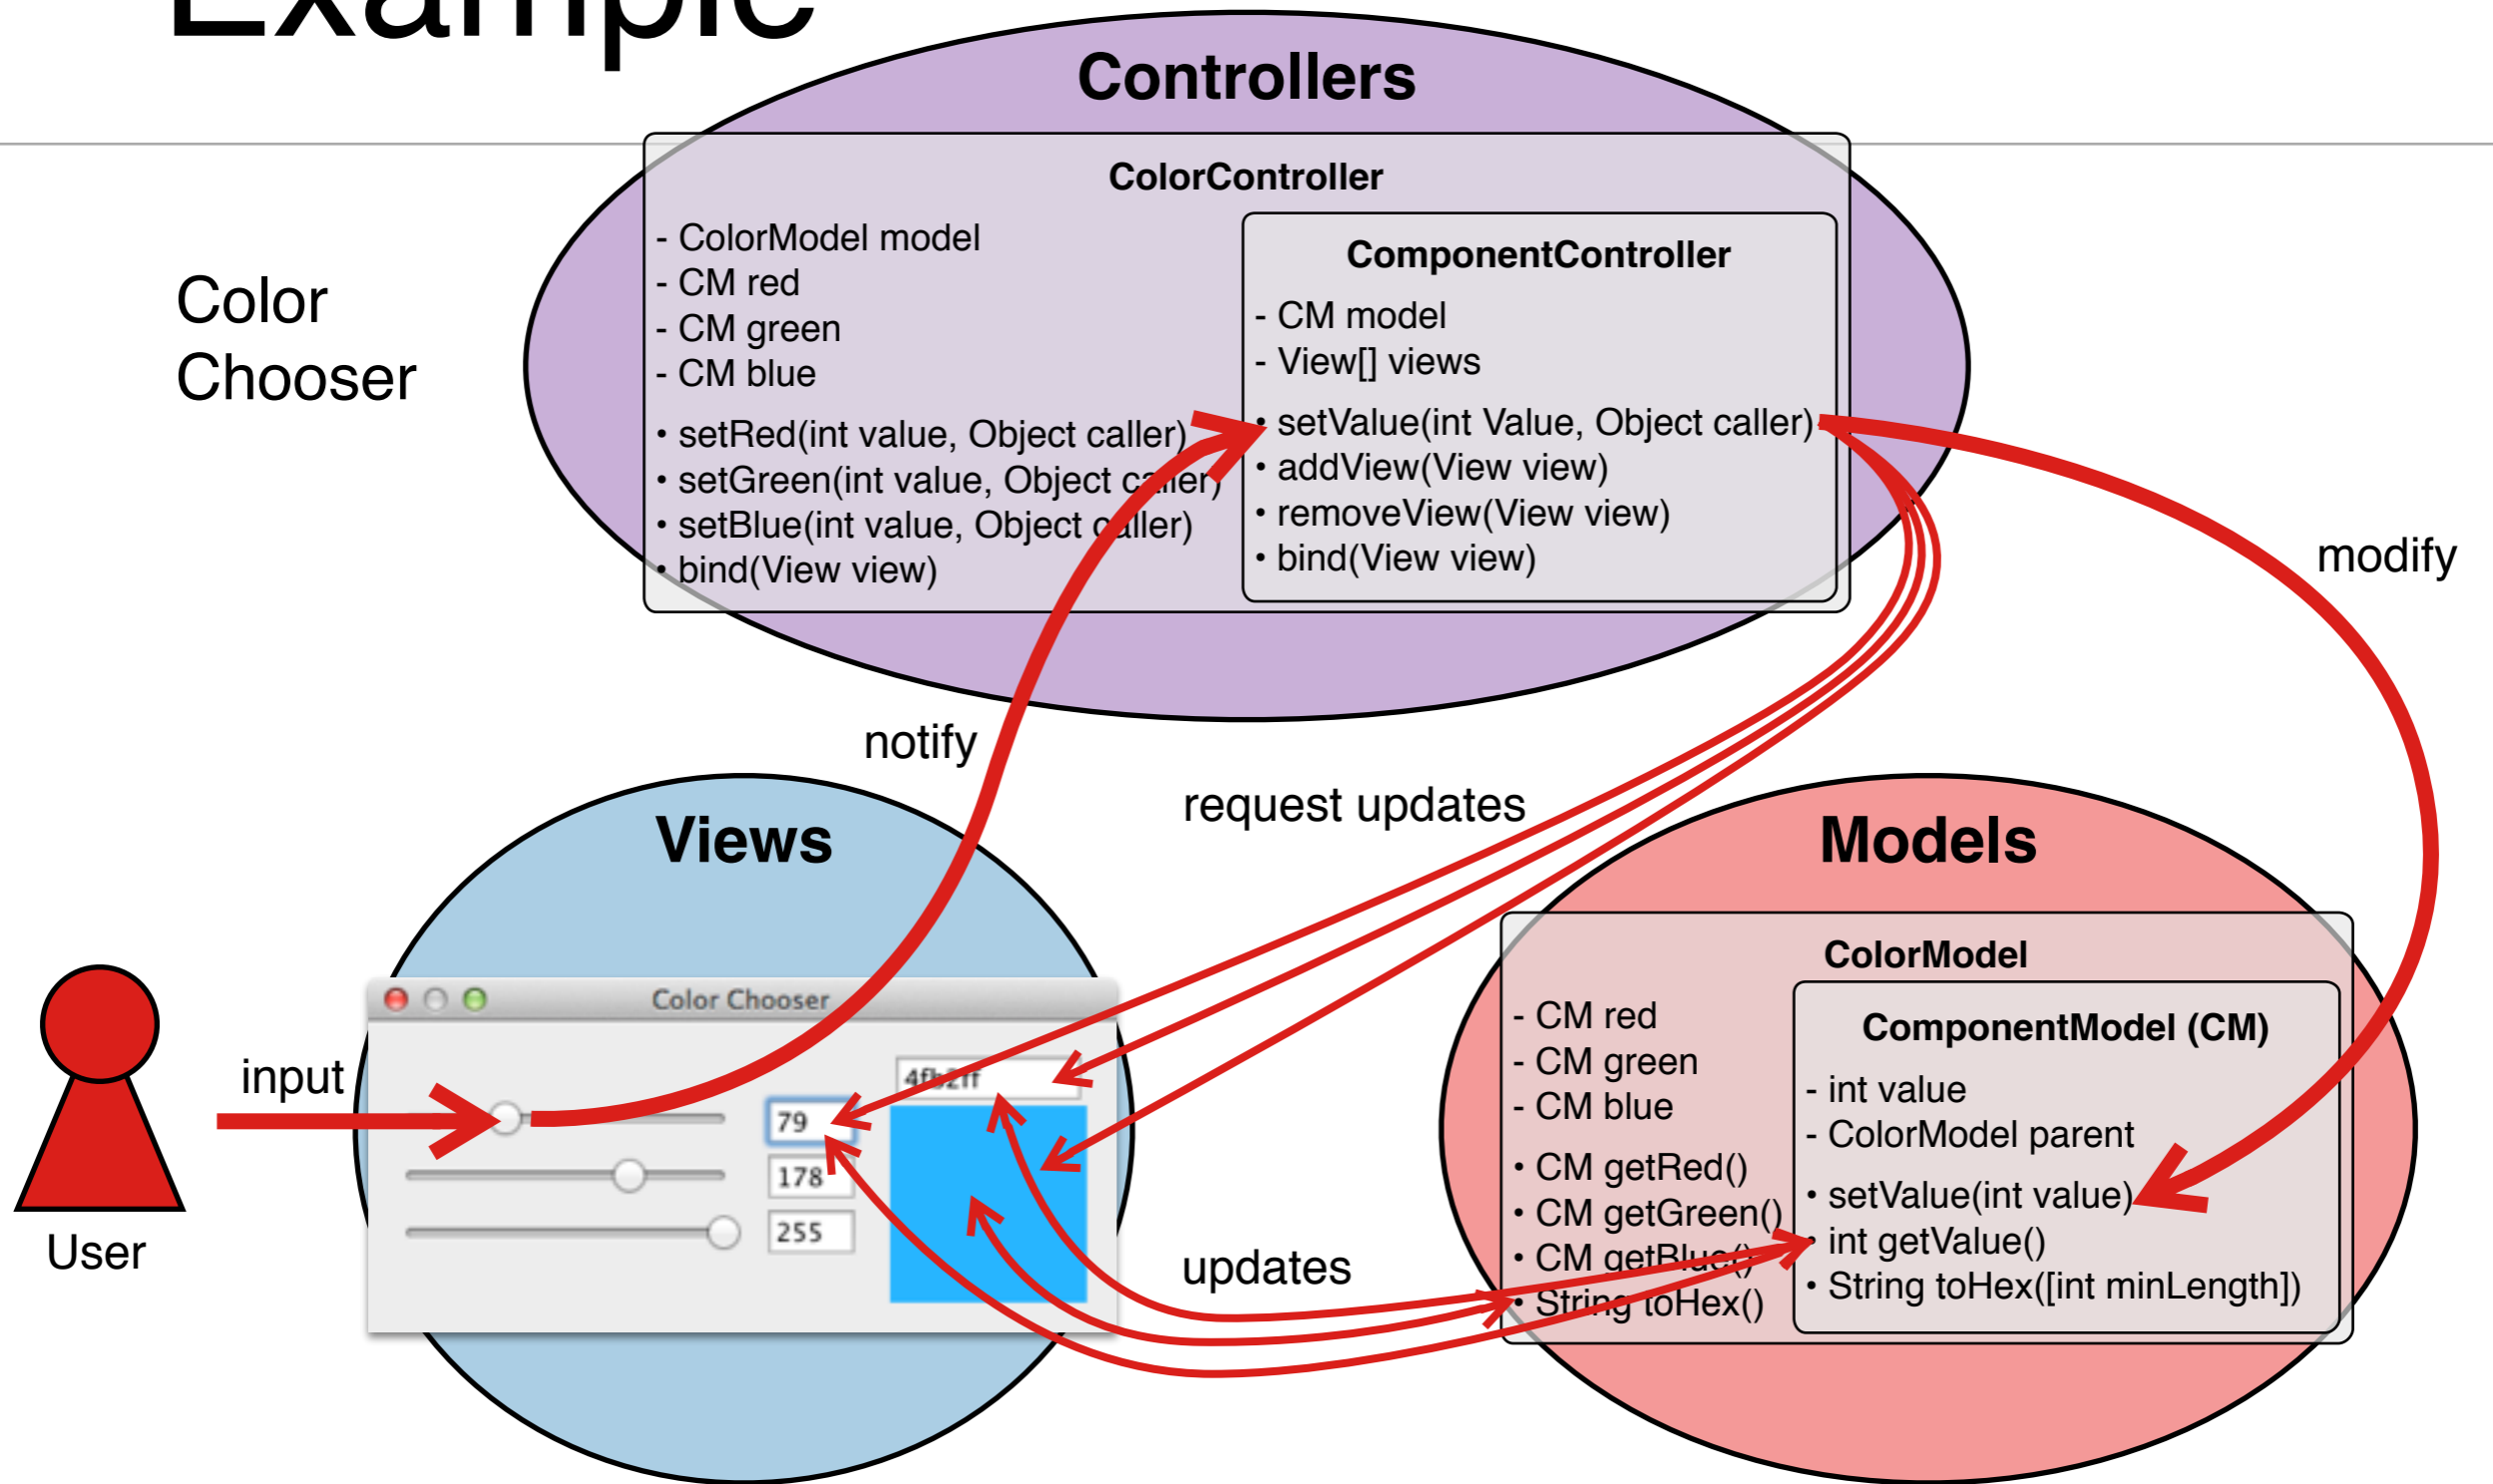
Example

Color Chooser

Controllers

ColorController

- ColorModel model
- CM red
- CM green
- CM blue

• setRed(int value, Object caller)
• setGreen(int value, Object caller)
• setBlue(int value, Object caller)
• bind(View view)

ComponentController

- CM model
- View[] views

• setValue(int Value, Object caller)
• addView(View view)
• removeView(View view)
• bind(View view)

modify

notify

request updates

Views

Models

ColorModel

- CM red
- CM green
- CM blue

• CM getRed()
• CM getGreen()
• CM getBlue()
• String toHex()

ComponentModel (CM)

- int value
- ColorModel parent

• setValue(int value)
• int getValue()
• String toHex([int minLength])

Color Chooser

4fb2ff

79

178

255

input

User

updates